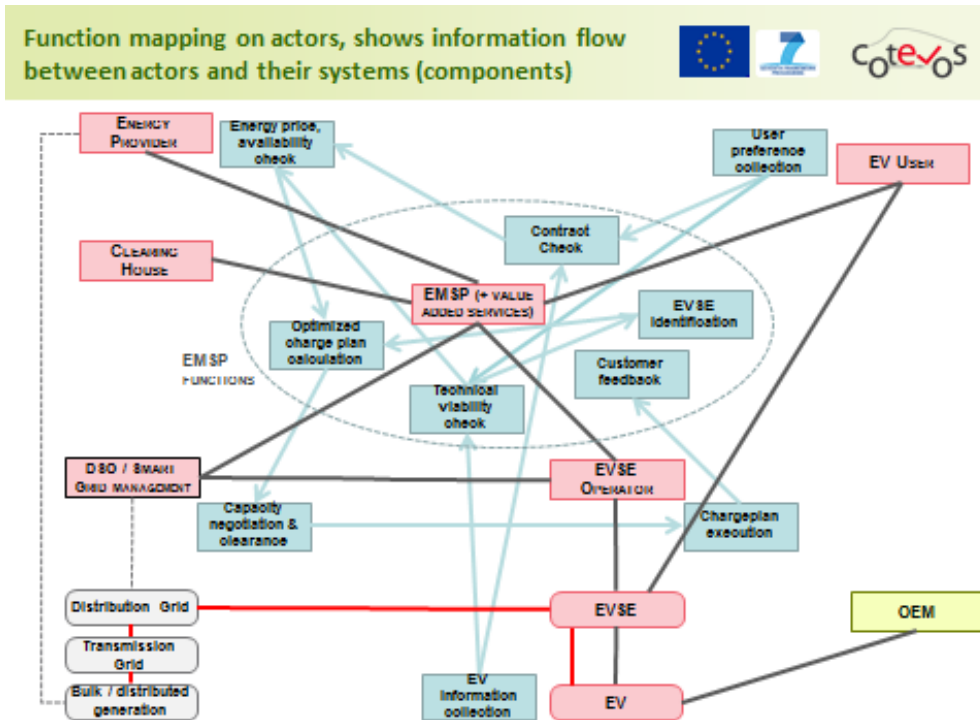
Function mapping on actors, shows information flow between actors and their systems (components)

cotevos

ENERGY PROVIDER

Energy price, availability check

User preference collection

EV USER

Contract Check

CLEARING HOUSE

EMSP (+ VALUE ADDED SERVICES)

EVSE identification

Optimized charge plan calculation

EMSP FUNCTIONS

Customer feedback

Technical viability check

DSO / SMART GRID MANAGEMENT

EVSE OPERATOR

Capacity negotiation & clearance

Chargeplan execution

Distribution Grid

EVSE

OEM

Transmission Grid

EV Information collection

Bulk / distributed generation

EV